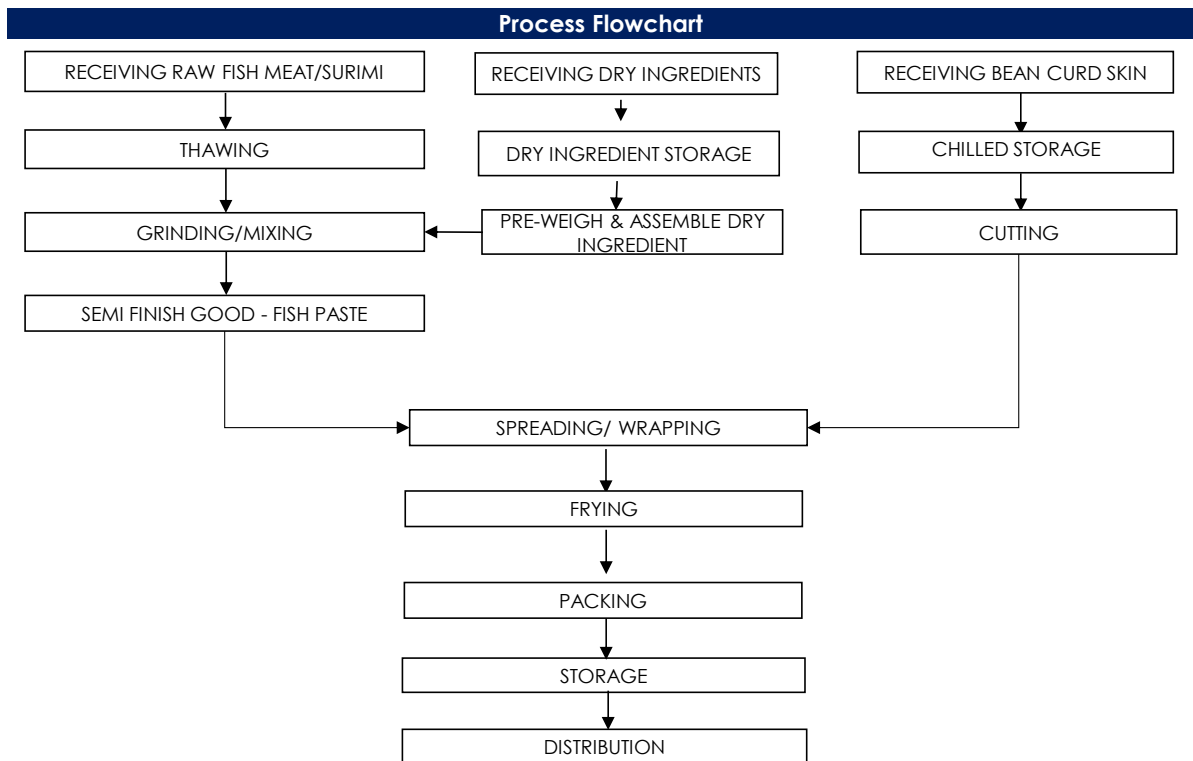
Process Flowchart

RECEIVING RAW FISH MEAT/SURIMI

THAWING

GRINDING/MIXING

SEMI FINISH GOOD - FISH PASTE

RECEIVING DRY INGREDIENTS

DRY INGREDIENT STORAGE

PRE-WEIGH & ASSEMBLE DRY INGREDIENT

RECEIVING BEAN CURD SKIN

CHILLED STORAGE

CUTTING

SPREADING/ WRAPPING

FRYING

PACKING

STORAGE

DISTRIBUTION